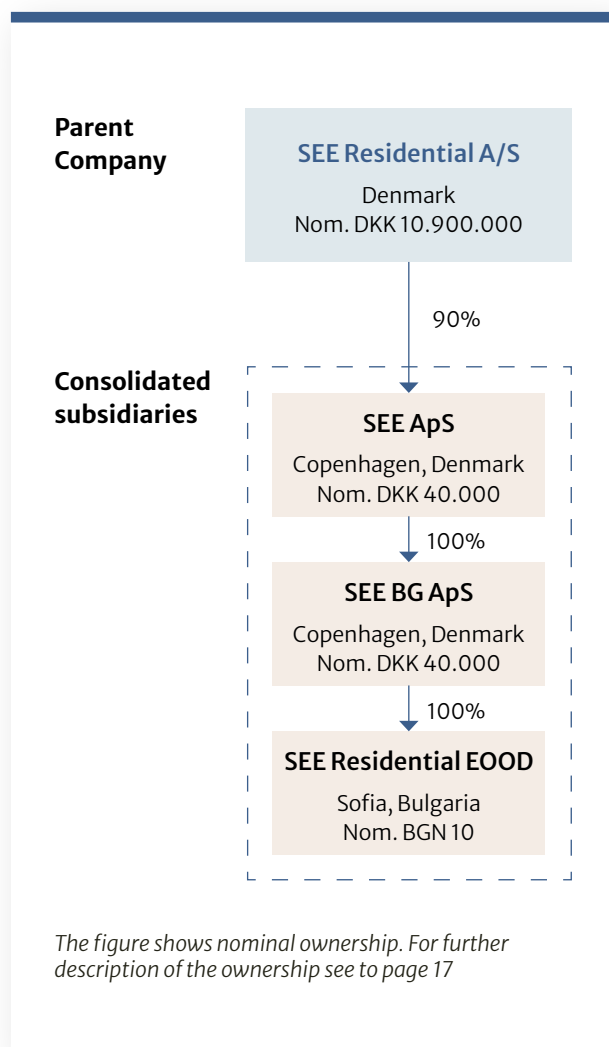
Parent Company

SEE Residential A/S
Denmark
Nom. DKK 10.900.000

90%

Consolidated subsidiaries

SEE ApS
Copenhagen, Denmark
Nom. DKK 40.000

100%

SEE BG ApS
Copenhagen, Denmark
Nom. DKK 40.000

100%

SEE Residential EOOD
Sofia, Bulgaria
Nom. BGN 10

The figure shows nominal ownership. For further description of the ownership see to page 17